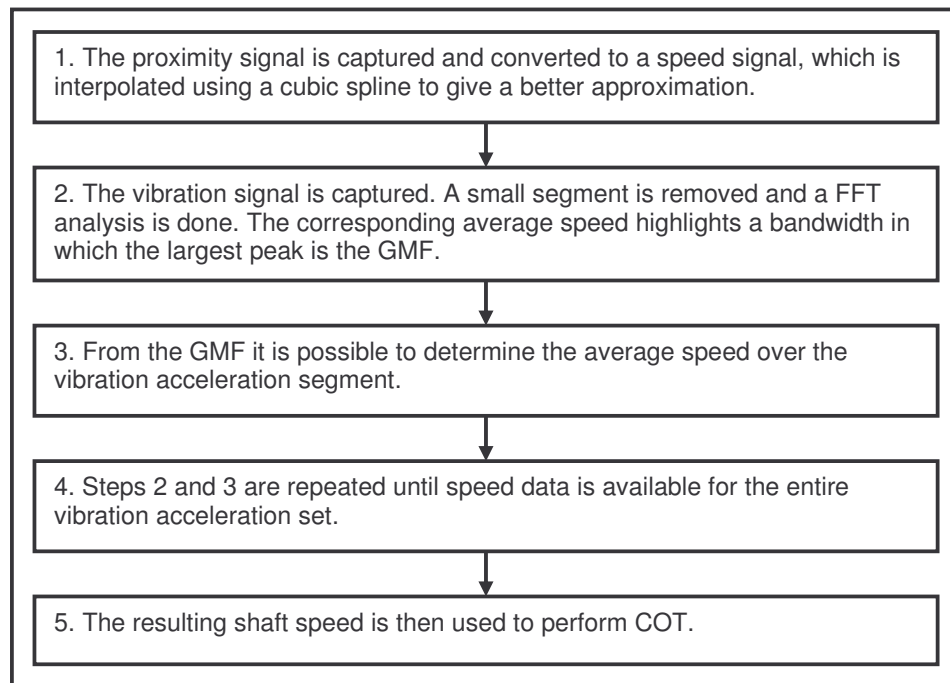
1. The proximity signal is captured and converted to a speed signal, which is interpolated using a cubic spline to give a better approximation.

2. The vibration signal is captured. A small segment is removed and a FFT analysis is done. The corresponding average speed highlights a bandwidth in which the largest peak is the GMF.

3. From the GMF it is possible to determine the average speed over the vibration acceleration segment.

4. Steps 2 and 3 are repeated until speed data is available for the entire vibration acceleration set.

5. The resulting shaft speed is then used to perform COT.